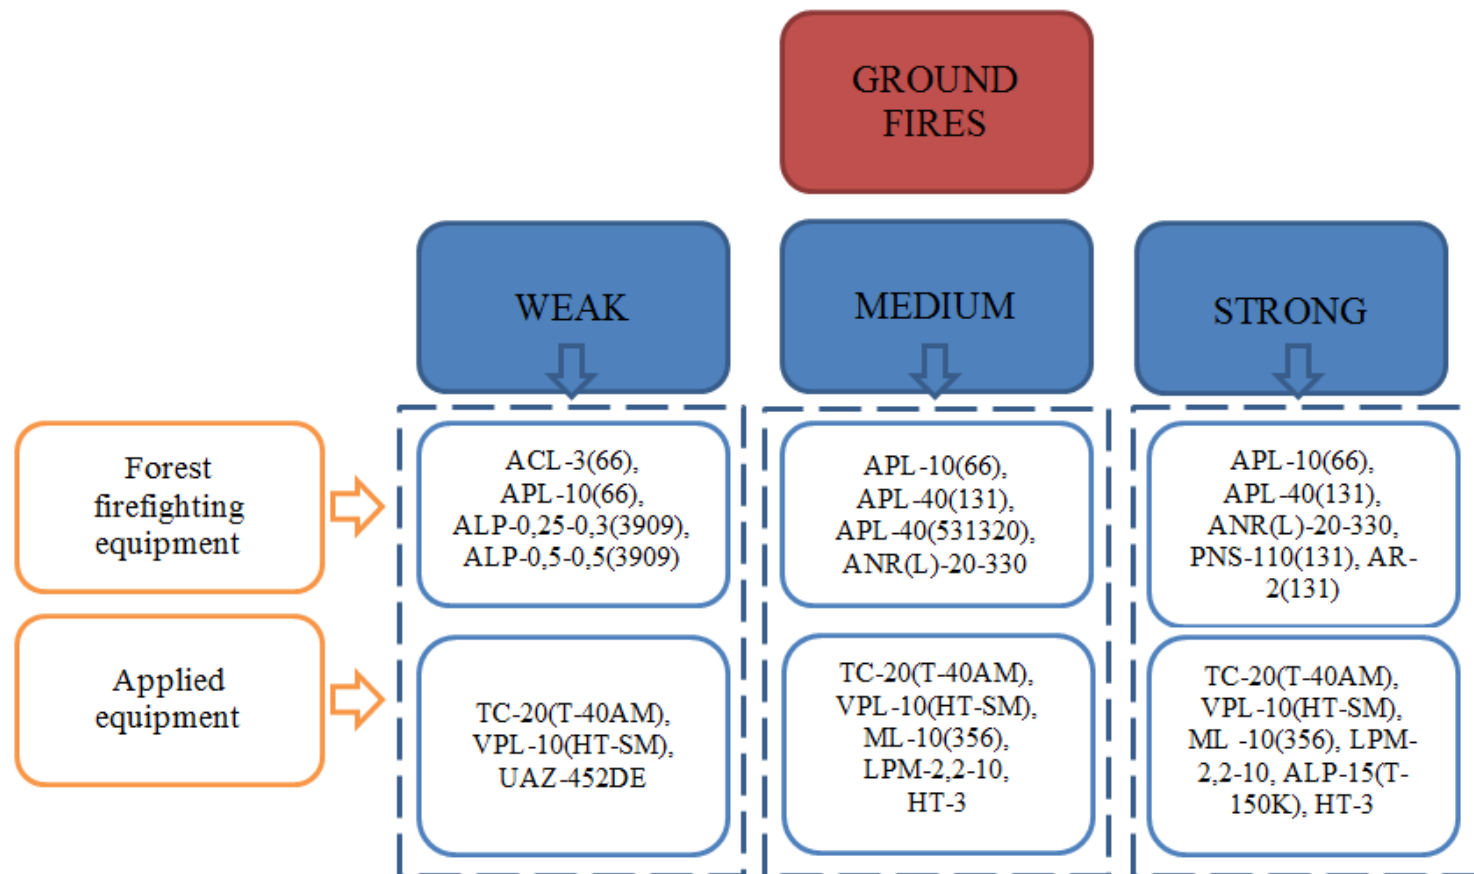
GROUND FIRES

WEAK

MEDIUM

STRONG

Forest firefighting equipment

Applied equipment

ACL-3(66), APL-10(66), ALP-0,25-0,3(3909), ALP-0,5-0,5(3909)

APL-10(66), APL-40(131), APL-40(531320), ANR(L)-20-330

APL-10(66), APL-40(131), ANR(L)-20-330, PNS-110(131), AR-2(131)

TC-20(T-40AM), VPL-10(HT-SM), UAZ-452DE

TC-20(T-40AM), VPL-10(HT-SM), ML-10(356), LPM-2,2-10, HT-3

TC-20(T-40AM), VPL-10(HT-SM), ML -10(356), LPM-2,2-10, ALP-15(T-150K), HT-3